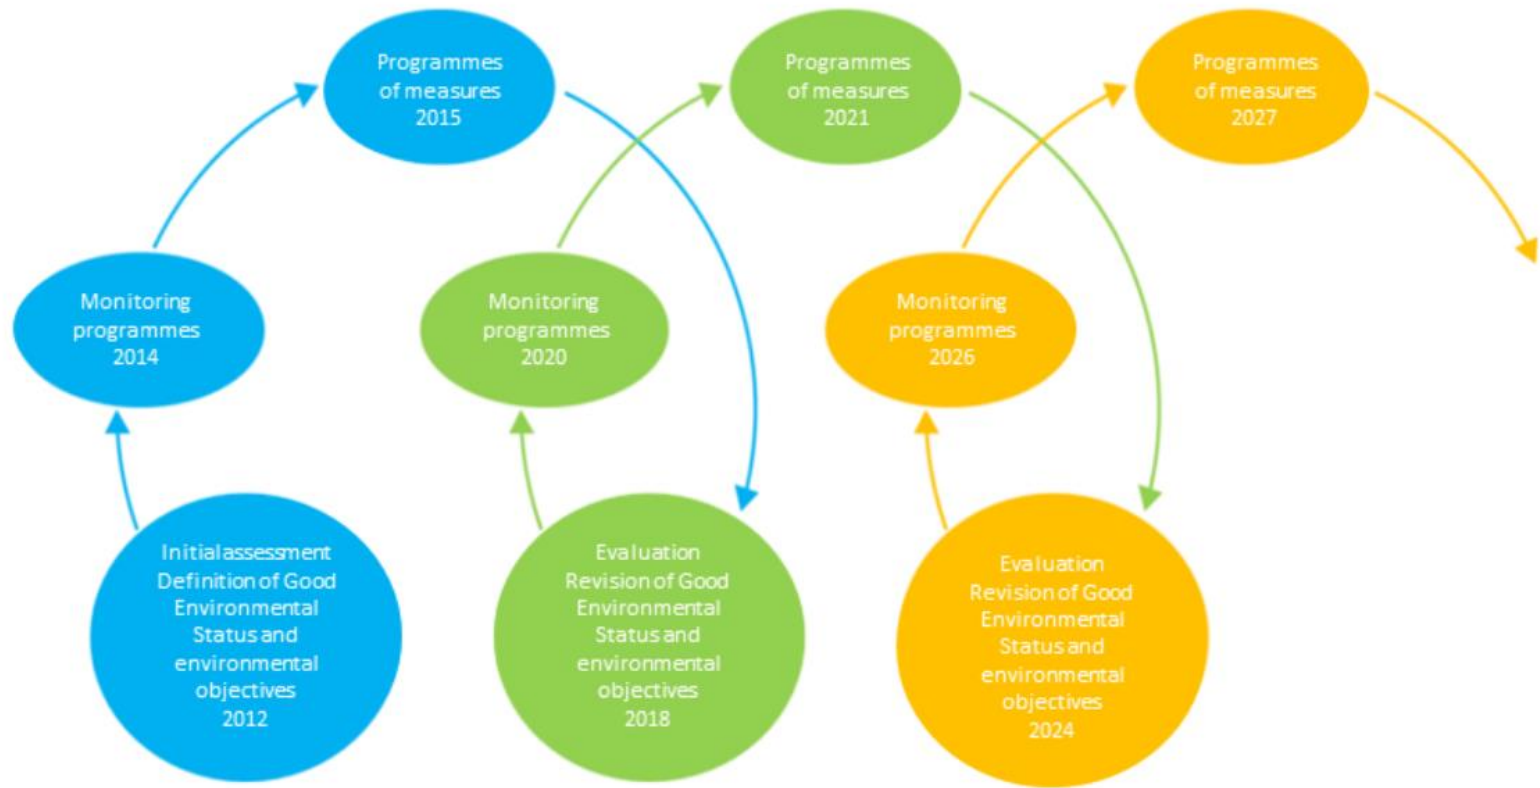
Initial assessment
Definition of Good Environmental Status and environmental objectives
2012

Monitoring programmes
2014

Programmes of measures
2015

Evaluation
Revision of Good Environmental Status and environmental objectives
2018

Monitoring programmes
2020

Programmes of measures
2021

Evaluation
Revision of Good Environmental Status and environmental objectives
2024

Monitoring programmes
2026

Programmes of measures
2027